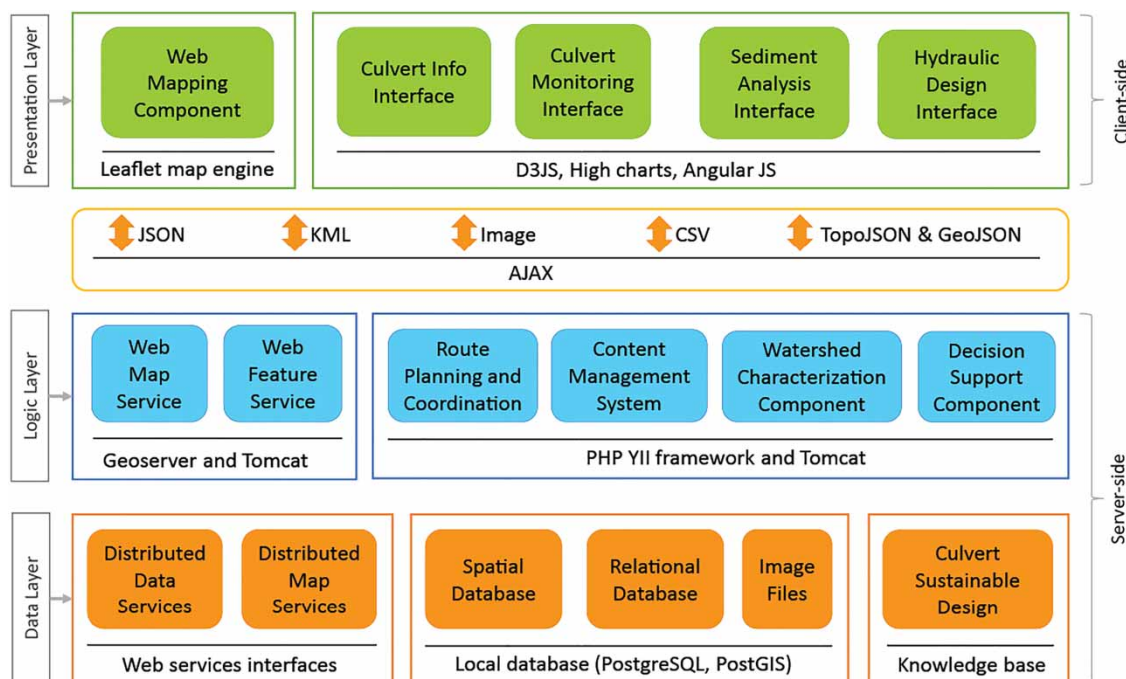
Presentation Layer

Web Mapping Component

Leaflet map engine

Culvert Info Interface

Culvert Monitoring Interface

Sediment Analysis Interface

Hydraulic Design Interface

D3JS, High charts, Angular JS

Client-side

JSON

KML

Image

CSV

TopoJSON & GeoJSON

AJAX

Logic Layer

Web Map Service

Web Feature Service

Geoserver and Tomcat

Route Planning and Coordination

Content Management System

Watershed Characterization Component

Decision Support Component

PHP YII framework and Tomcat

Server-side

Data Layer

Distributed Data Services

Distributed Map Services

Web services interfaces

Spatial Database

Relational Database

Image Files

Local database (PostgreSQL, PostGIS)

Culvert Sustainable Design

Knowledge base